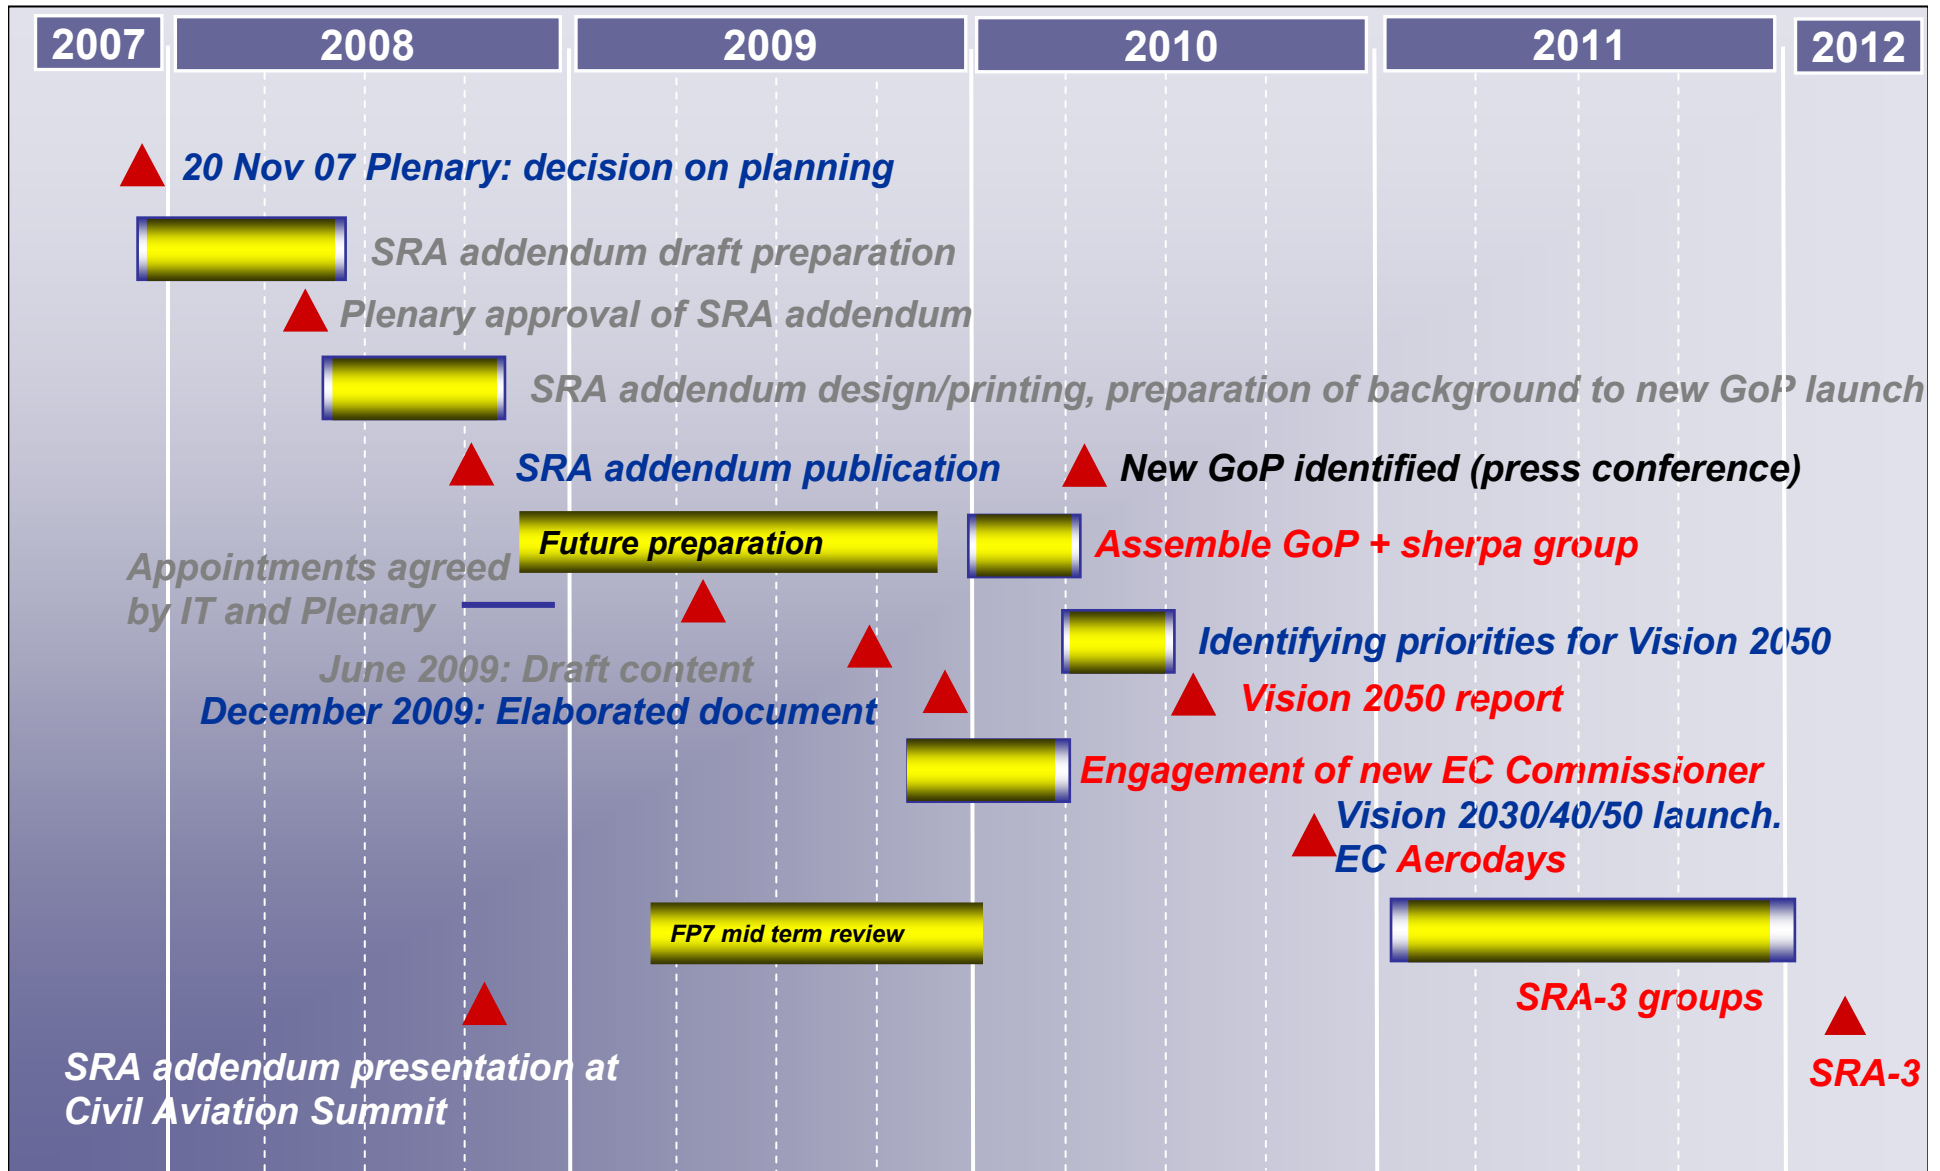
2007 2008 2009 2010 2011 2012

20 Nov 07 Plenary: decision on planning

SRA addendum draft preparation

Plenary approval of SRA addendum

SRA addendum design/printing, preparation of background to new GoP launch

SRA addendum publication

New GoP identified (press conference)

Future preparation

Assemble GoP + sherpa group

Appointments agreed by IT and Plenary

Identifying priorities for Vision 2050

June 2009: Draft content

December 2009: Elaborated document

Vision 2050 report

Engagement of new EC Commissioner

Vision 2030/40/50 launch. EC Aerodays

FP7 mid term review

SRA-3 groups

SRA addendum presentation at Civil Aviation Summit

SRA-3